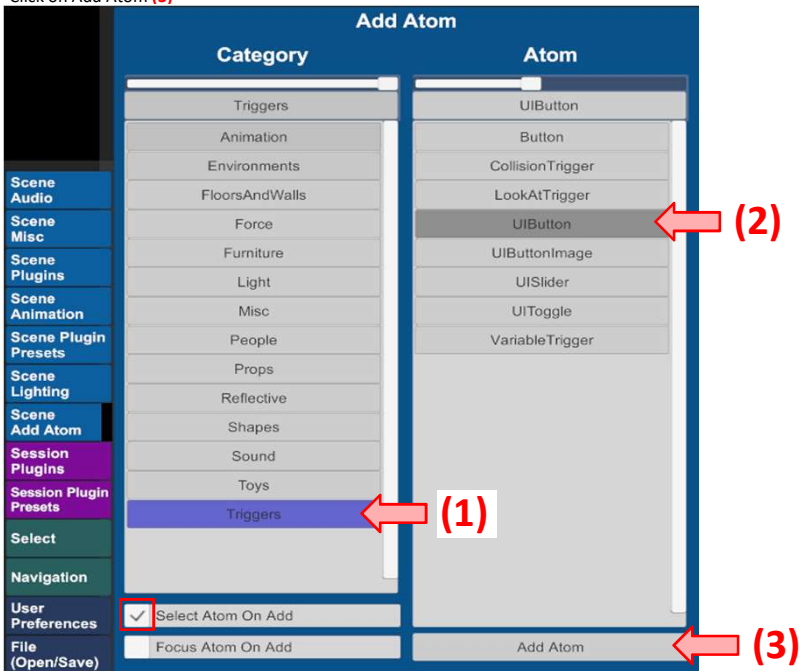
Click on Add Atom (3)

Add Atom

Category

Atom

Triggers

UIButton

Animation
Environments
FloorsAndWalls
Force
Furniture
Light
Misc
People
Props
Reflective
Shapes
Sound
Toys
Triggers

Button
CollisionTrigger
LookAtTrigger
UIButton
UIButtonImage
UISlider
UIToggle
VariableTrigger

(2)

(1)

Scene Audio
Scene Misc
Scene Plugins
Scene Animation
Scene Plugin Presets
Scene Lighting
Scene Add Atom
Session Plugins
Session Plugin Presets
Select
Navigation
User Preferences
File (Open/Save)

Select Atom On Add
Focus Atom On Add

Add Atom

(3)